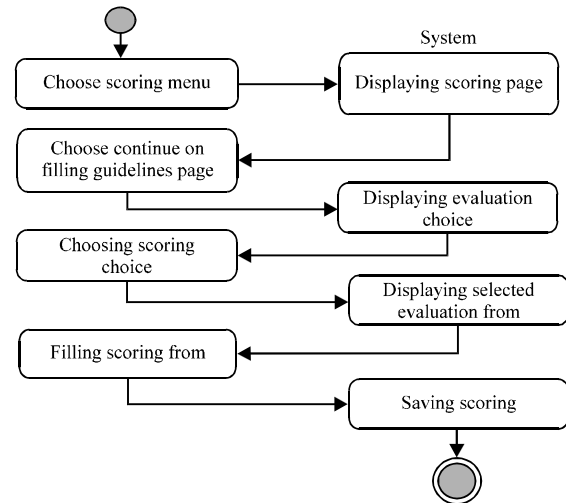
System

Choose scoring menu

Displaying scoring page

Choose continue on filling guidelines page

Displaying evaluation choice

Choosing scoring choice

Displaying selected evaluation from

Filling scoring from

Saving scoring